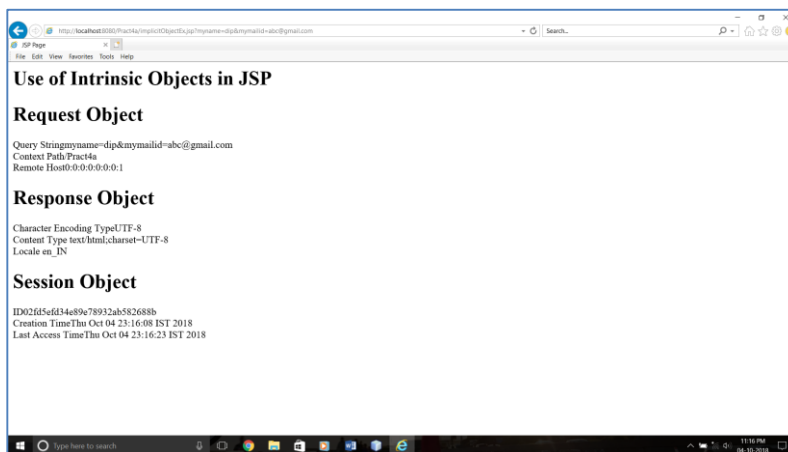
http://localhost:8080/Pract4a/implicitObjectEx.jsp?myname=dip&mymailid=abc@gmail.com
Search...
JSP Page
File Edit View Favorites Tools Help

# Use of Intrinsic Objects in JSP

## Request Object

Query Stringmyname=dip&mymailid=abc@gmail.com
Context Path/Pract4a
Remote Host0:0:0:0:0:0:0:1

## Response Object

Character Encoding TypeUTF-8
Content Type text/html;charset=UTF-8
Locale en_IN

## Session Object

ID02fd5efd34e89e78932ab582688b
Creation TimeThu Oct 04 23:16:08 IST 2018
Last Access TimeThu Oct 04 23:16:23 IST 2018

Type here to search
11:16 PM
04-10-2018